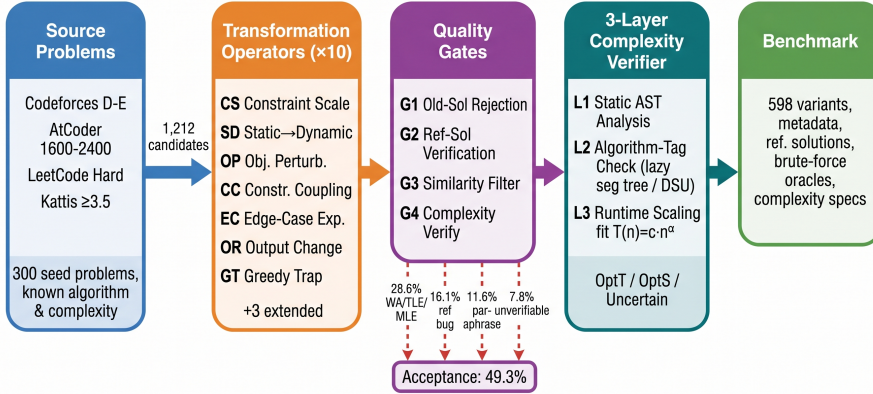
Source Problems

Codeforces D-E

AtCoder 1600-2400

LeetCode Hard

Kattis ≥3.5

300 seed problems, known algorithm & complexity

1,212 candidates

Transformation Operators (×10)

**CS** Constraint Scale

**SD** Static→Dynamic

**OP** Obj. Perturb.

**CC** Constr. Coupling

**EC** Edge-Case Exp.

**OR** Output Change

**GT** Greedy Trap

+3 extended

Quality Gates

**G1** Old-Sol Rejection

**G2** Ref-Sol Verification

**G3** Similarity Filter

**G4** Complexity Verify

28.6% WA/TLE/ MLE

16.1% ref bug

11.6% par- aphrase

7.8% unverifiable

Acceptance: 49.3%

3-Layer Complexity Verifier

**L1** Static AST Analysis

**L2** Algorithm-Tag Check (lazy seg tree / DSU)

**L3** Runtime Scaling fit $T(n)=c\cdot n^{\alpha}$

OptT / OptS / Uncertain

Benchmark

598 variants, metadata, ref. solutions, brute-force oracles, complexity specs